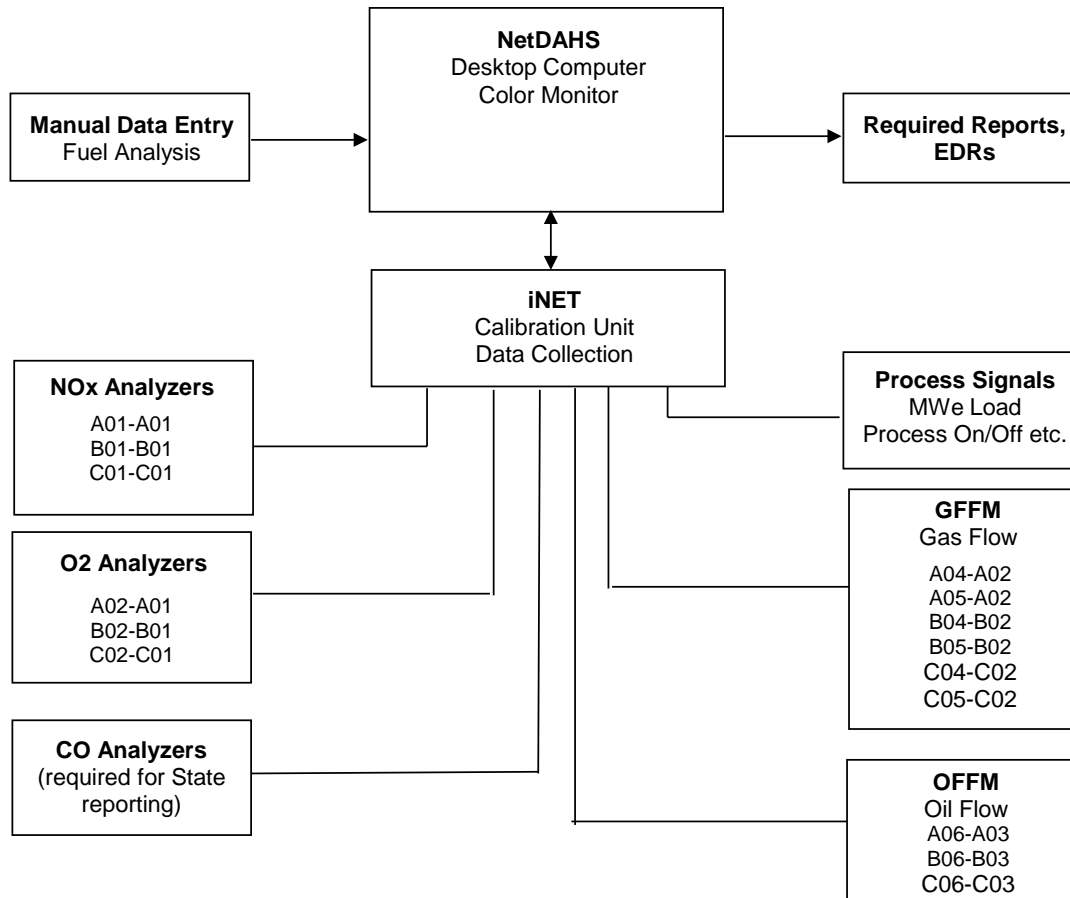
**NetDAHS**
Desktop Computer
Color Monitor

**Manual Data Entry**
Fuel Analysis

**Required Reports, EDRs**

**iNET**
Calibration Unit
Data Collection

**NOx Analyzers**
A01-A01
B01-B01
C01-C01

**Process Signals**
MWe Load
Process On/Off etc.

**O2 Analyzers**
A02-A01
B02-B01
C02-C01

**GFFM**
Gas Flow
A04-A02
A05-A02
B04-B02
B05-B02
C04-C02
C05-C02

**CO Analyzers**
(required for State reporting)

**OFFM**
Oil Flow
A06-A03
B06-B03
C06-C03